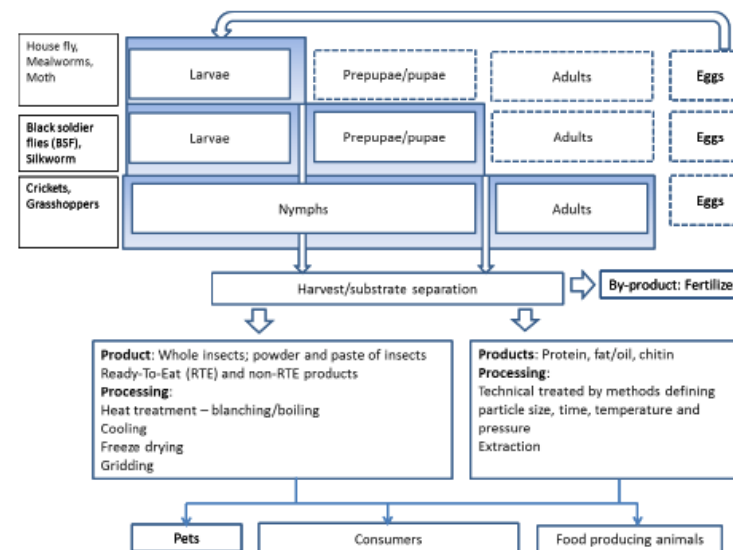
House fly, Mealworms, Moth

Larvae

Prepupae/pupae

Adults

Eggs

Black soldier flies (BSF), Silkworm

Larvae

Prepupae/pupae

Adults

Eggs

Crickets, Grasshoppers

Nymphs

Adults

Eggs

Harvest/substrate separation

By-product: Fertilize

**Product**: Whole insects; powder and paste of insects
Ready-To-Eat (RTE) and non-RTE products
**Processing**:
Heat treatment – blanching/boiling
Cooling
Freeze drying
Gridding

**Products**: Protein, fat/oil, chitin
**Processing**:
Technical treated by methods defining particle size, time, temperature and pressure
Extraction

Pets

Consumers

Food producing animals